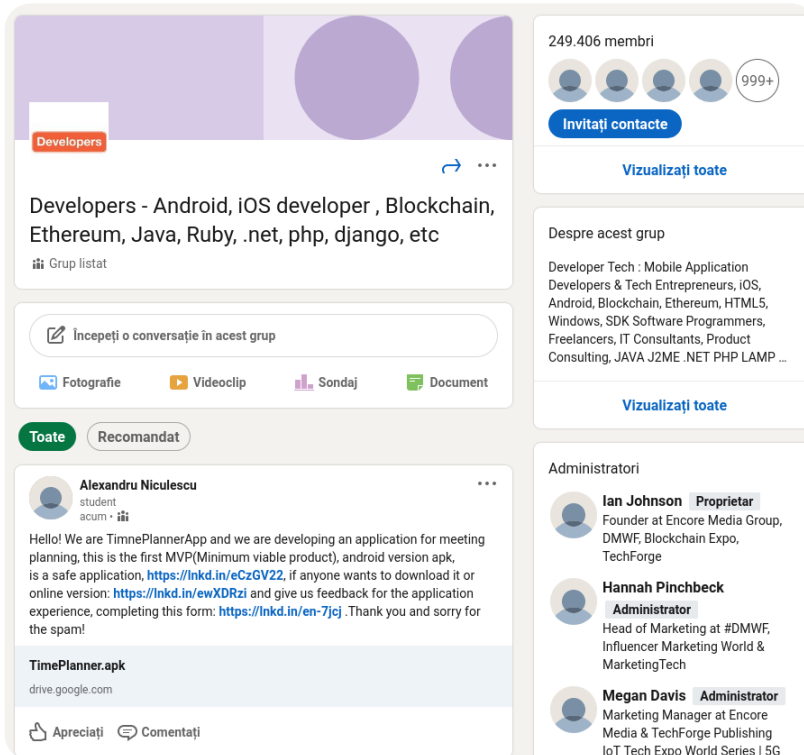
Developers

Developers - Android, iOS developer , Blockchain, Ethereum, Java, Ruby, .net, php, django, etc

Grup listat

Începeți o conversație în acest grup

Fotografie Videoclip Sondaj Document

Toate Recomandat

Alexandru Niculescu
student
acum •

Hello! We are TimnePlannerApp and we are developing an application for meeting planning, this is the first MVP(Minimum viable product), android version apk, is a safe application, https://lnkd.in/eCzGV22, if anyone wants to download it or online version: https://lnkd.in/ewXDRzi and give us feedback for the application experience, completing this form: https://lnkd.in/en-7jcj .Thank you and sorry for the spam!

TimePlanner.apk
drive.google.com

Apreciați Comentați

249.406 membri

999+

Invitați contacte

Vizualizați toate

Despre acest grup

Developer Tech : Mobile Application Developers & Tech Entrepreneurs, iOS, Android, Blockchain, Ethereum, HTML5, Windows, SDK Software Programmers, Freelancers, IT Consultants, Product Consulting, JAVA J2ME .NET PHP LAMP ...

Vizualizați toate

Administratori

Ian Johnson Proprietar
Founder at Encore Media Group, DMWF, Blockchain Expo, TechForge

Hannah Pinchbeck Administrator
Head of Marketing at #DMWF, Influencer Marketing World & MarketingTech

Megan Davis Administrator
Marketing Manager at Encore Media & TechForge Publishing IoT Tech Expo World Series | 5G